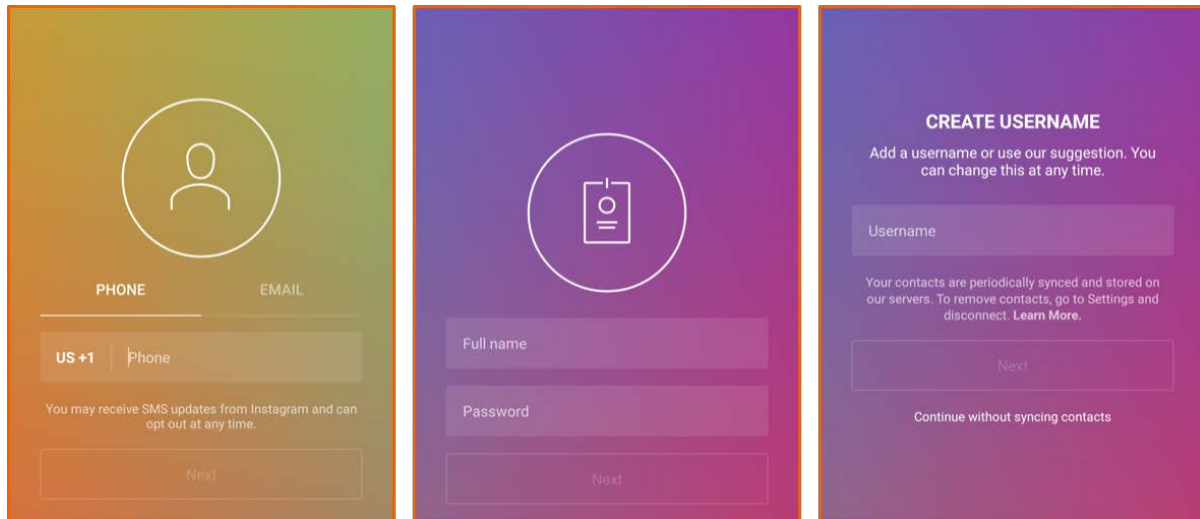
PHONE EMAIL

US +1 Phone

You may receive SMS updates from Instagram and can opt out at any time.

Next

Full name

Password

Next

CREATE USERNAME

Add a username or use our suggestion. You can change this at any time.

Username

Your contacts are periodically synced and stored on our servers. To remove contacts, go to Settings and disconnect. Learn More.

Next

Continue without syncing contacts